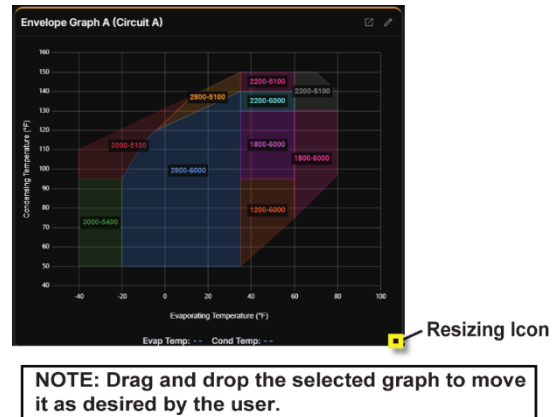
Envelope Graph A (Circuit A)

160
150
140
130
120
110
100
90
80
70
60
50
40

Condensing Temperature (°F)

2200-5100
2200-5100
2800-5100
2200-6000
3000-5100
1800-6000
1800-6000
2800-6000
1200-6000
3000-5400

-40 -20 0 20 40 60 80 100

Evaporating Temperature (°F)

Evap Temp: -- Cond Temp: --

Resizing Icon

NOTE: Drag and drop the selected graph to move it as desired by the user.